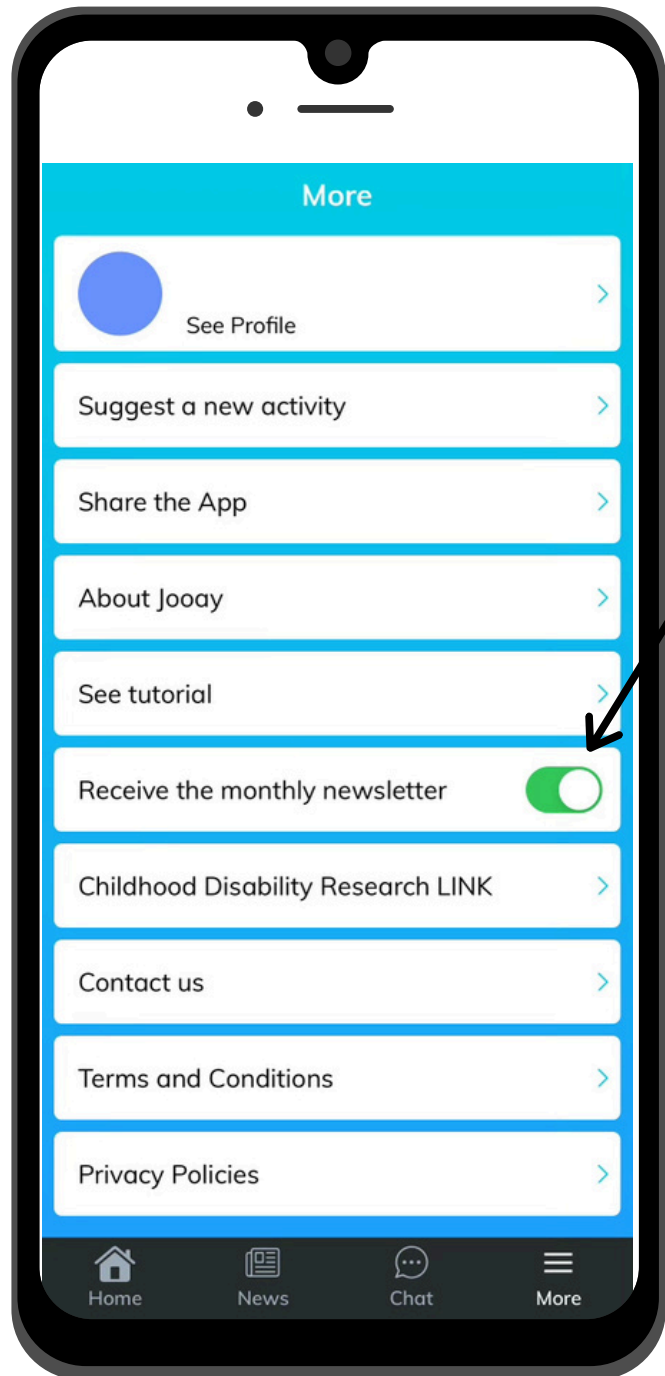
More

See Profile

Suggest a new activity

Share the App

About Jooay

See tutorial

Receive the monthly newsletter

Childhood Disability Research LINK

Contact us

Terms and Conditions

Privacy Policies

Home News Chat More